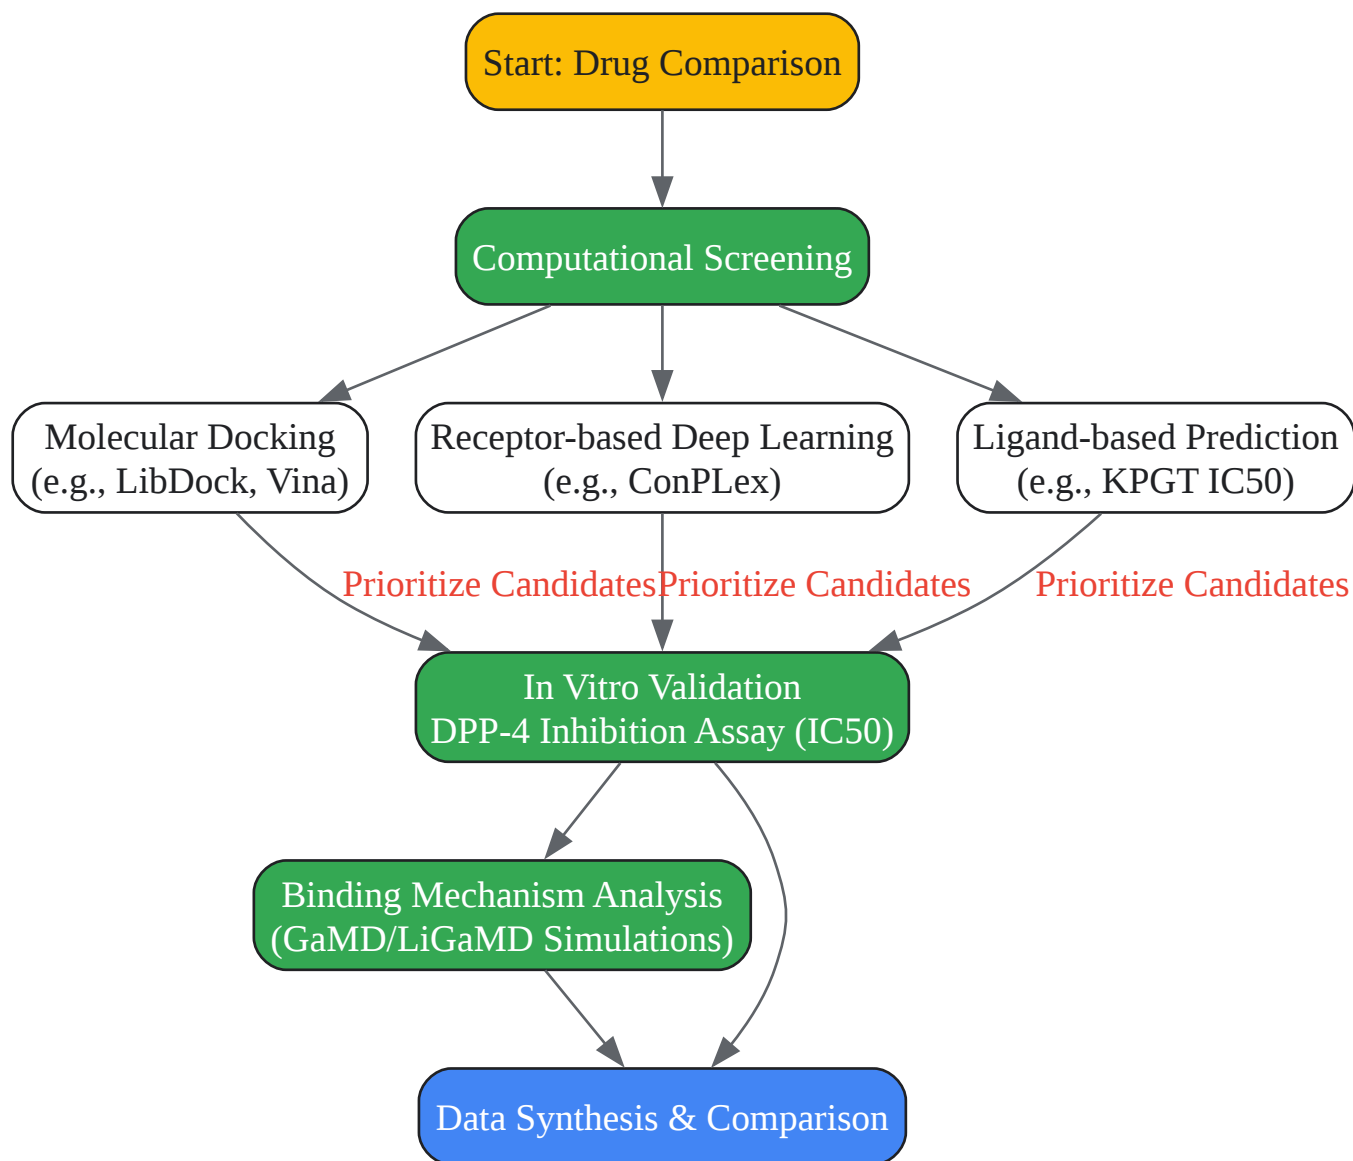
Start: Drug Comparison

Computational Screening

Molecular Docking
(e.g., LibDock, Vina)

Receptor-based Deep Learning
(e.g., ConPLex)

Ligand-based Prediction
(e.g., KPGT IC50)

Prioritize Candidates

Prioritize Candidates

Prioritize Candidates

In Vitro Validation
DPP-4 Inhibition Assay (IC50)

Binding Mechanism Analysis
(GaMD/LiGaMD Simulations)

Data Synthesis & Comparison